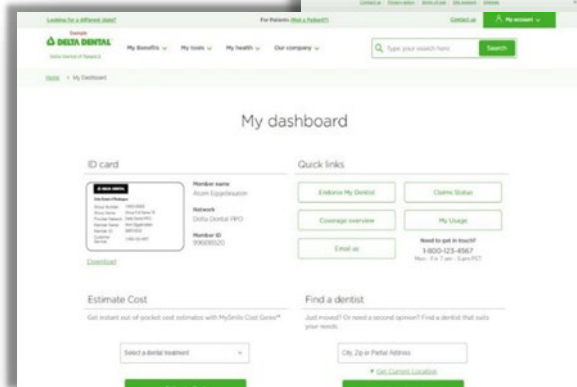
Looking for a different state?

For Patients (Not a Patient?)

Contact us | Privacy policy | Terms of use | Site search | Sitemap

Contact us

My account

Example
DELTA DENTAL
Delta Dental of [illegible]

My Benefits

My tools

My health

Our company

Type your search here

Search

Home > My Dashboard

My dashboard

ID card

DELTA DENTAL

Member name
Atom Eggsbraaten

Network
Delta Dental PPO

Member ID
306065520

Download

Quick links

Endorse My Dentist

Claims Status

Coverage overview

My Usage

Email us

Need to get in touch?
1-800-123-4567
Mon - Fri 7 am - 5 pm PST

Estimate Cost

Get instant out-of-pocket cost estimates with MySmile Cost Genie™

Select a dental treatment

Find a dentist

Just moved? Or need a second opinion? Find a dentist that suits your needs.

City, Zip or Partial Address

Get Current Location